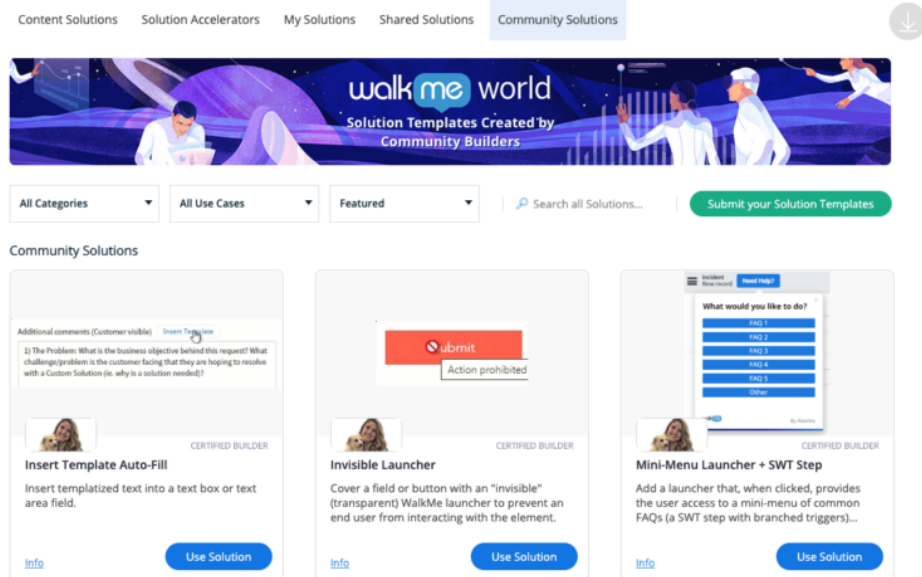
Content Solutions Solution Accelerators My Solutions Shared Solutions Community Solutions

walkme world
Solution Templates Created by Community Builders

All Categories
All Use Cases
Featured
Search all Solutions...
Submit your Solution Templates

Community Solutions

Additional comments (Customer visible) Insert Template
1) The Problem: What is the business objective behind this request? What challenge/problem is the customer facing that they are hoping to resolve with a Custom Solution (ie. why is a solution needed)?

CERTIFIED BUILDER
Insert Template Auto-Fill
Insert templatized text into a text box or text area field.
Info
Use Solution

Submit
Action prohibited

CERTIFIED BUILDER
Invisible Launcher
Cover a field or button with an "invisible" (transparent) WalkMe launcher to prevent an end user from interacting with the element.
Info
Use Solution

Incident
New record
Need Help?
What would you like to do?
FAQ 1
FAQ 2
FAQ 3
FAQ 4
FAQ 5
Other

CERTIFIED BUILDER
Mini-Menu Launcher + SWT Step
Add a launcher that, when clicked, provides the user access to a mini-menu of common FAQs (a SWT step with branched triggers)...
Info
Use Solution